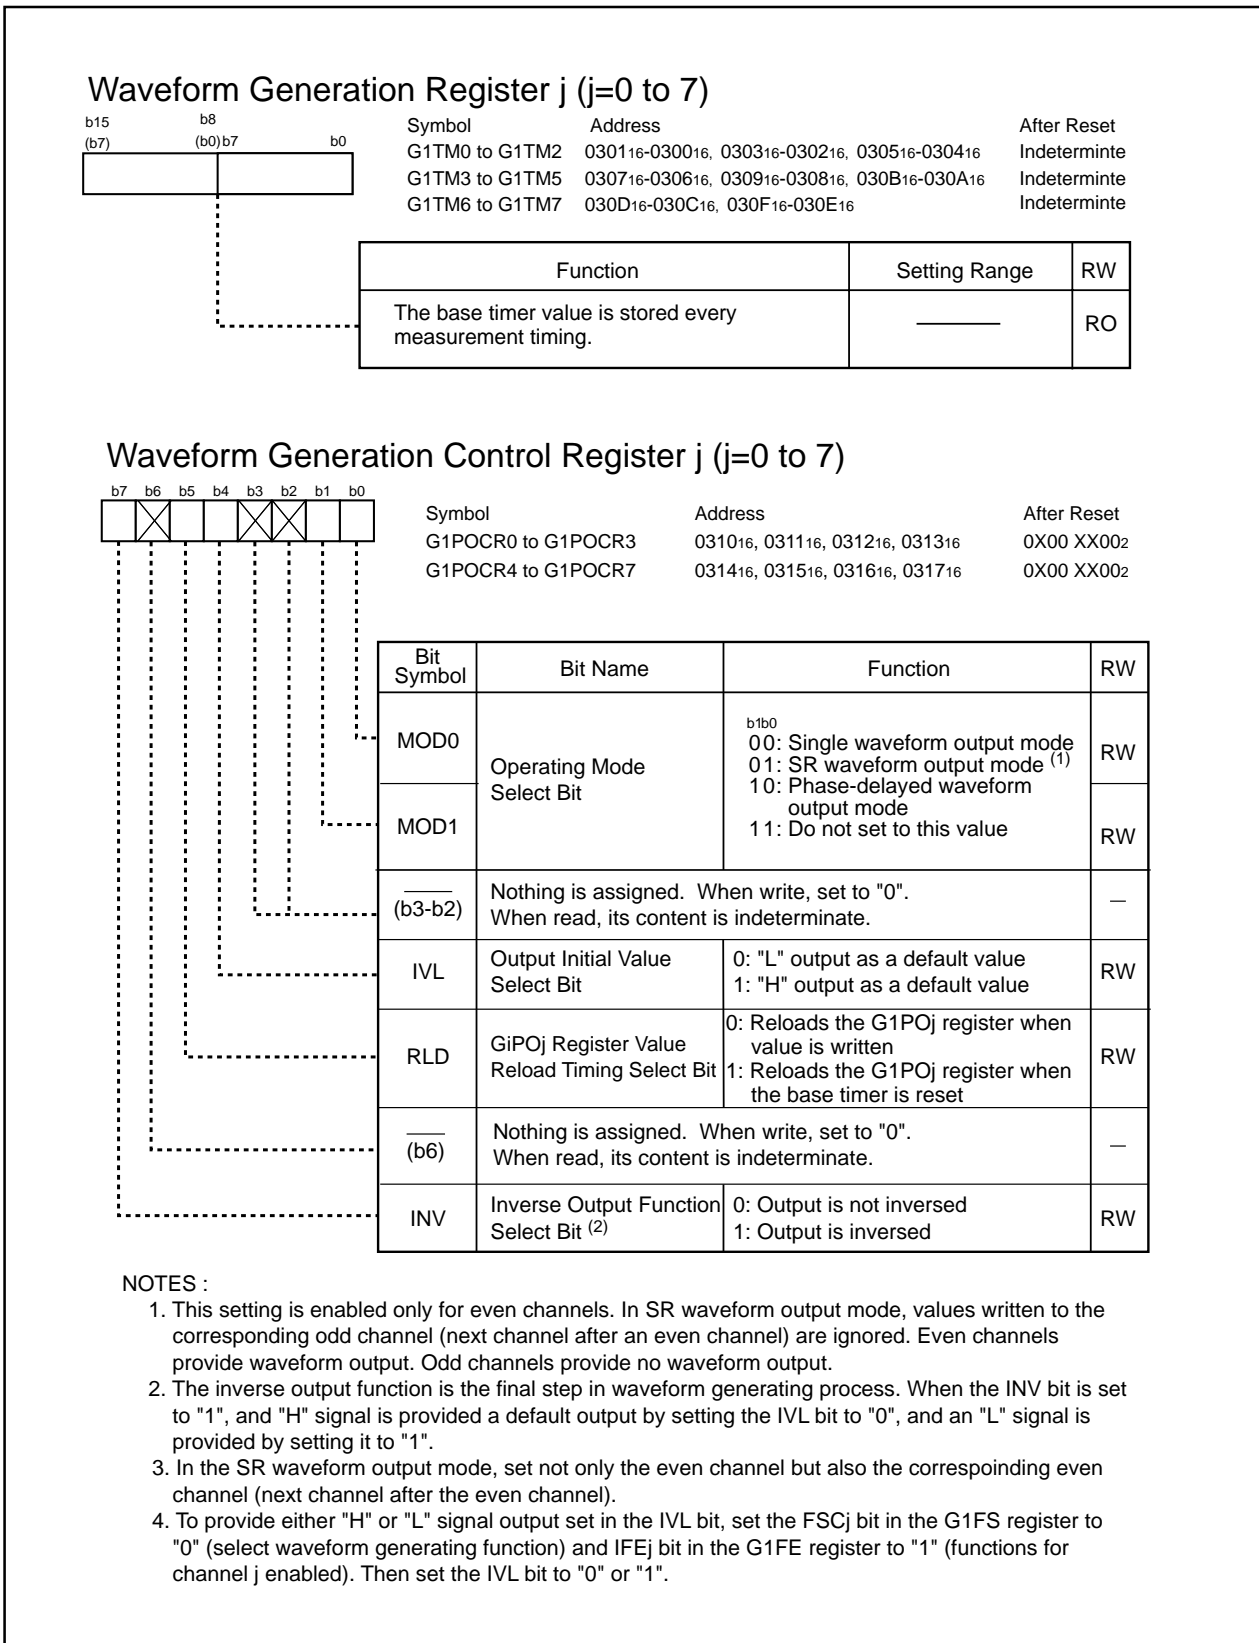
Waveform Generation Register j (j=0 to 7)

b15 (b7) b8 (b0) b7 b0

| Symbol | Address | After Reset |
|---|---|---|
| G1TM0 to G1TM2 | $0301_{16}$-$0300_{16}$, $0303_{16}$-$0302_{16}$, $0305_{16}$-$0304_{16}$ | Indeterminte |
| G1TM3 to G1TM5 | $0307_{16}$-$0306_{16}$, $0309_{16}$-$0308_{16}$, $030B_{16}$-$030A_{16}$ | Indeterminte |
| G1TM6 to G1TM7 | $030D_{16}$-$030C_{16}$, $030F_{16}$-$030E_{16}$ | Indeterminte |

| Function | Setting Range | RW |
|---|---|---|
| The base timer value is stored every measurement timing. | ——— | RO |

Waveform Generation Control Register j (j=0 to 7)

b7 b6 b5 b4 b3 b2 b1 b0

| Symbol | Address | After Reset |
|---|---|---|
| G1POCR0 to G1POCR3 | $0310_{16}$, $0311_{16}$, $0312_{16}$, $0313_{16}$ | 0X00 $XX00_2$ |
| G1POCR4 to G1POCR7 | $0314_{16}$, $0315_{16}$, $0316_{16}$, $0317_{16}$ | 0X00 $XX00_2$ |

| Bit Symbol | Bit Name | Function | RW |
|---|---|---|---|
| MOD0 | Operating Mode Select Bit | b1b0 00: Single waveform output mode 01: SR waveform output mode (1) 10: Phase-delayed waveform output mode 11: Do not set to this value | RW |
| MOD1 | | | RW |
| (b3-b2) | Nothing is assigned. When write, set to "0". When read, its content is indeterminate. | | — |
| IVL | Output Initial Value Select Bit | 0: "L" output as a default value 1: "H" output as a default value | RW |
| RLD | GiPOj Register Value Reload Timing Select Bit | 0: Reloads the G1POj register when value is written 1: Reloads the G1POj register when the base timer is reset | RW |
| (b6) | Nothing is assigned. When write, set to "0". When read, its content is indeterminate. | | — |
| INV | Inverse Output Function Select Bit (2) | 0: Output is not inversed 1: Output is inversed | RW |

NOTES :
1. This setting is enabled only for even channels. In SR waveform output mode, values written to the corresponding odd channel (next channel after an even channel) are ignored. Even channels provide waveform output. Odd channels provide no waveform output.
2. The inverse output function is the final step in waveform generating process. When the INV bit is set to "1", and "H" signal is provided a default output by setting the IVL bit to "0", and an "L" signal is provided by setting it to "1".
3. In the SR waveform output mode, set not only the even channel but also the correspoinding even channel (next channel after the even channel).
4. To provide either "H" or "L" signal output set in the IVL bit, set the FSCj bit in the G1FS register to "0" (select waveform generating function) and IFEj bit in the G1FE register to "1" (functions for channel j enabled). Then set the IVL bit to "0" or "1".